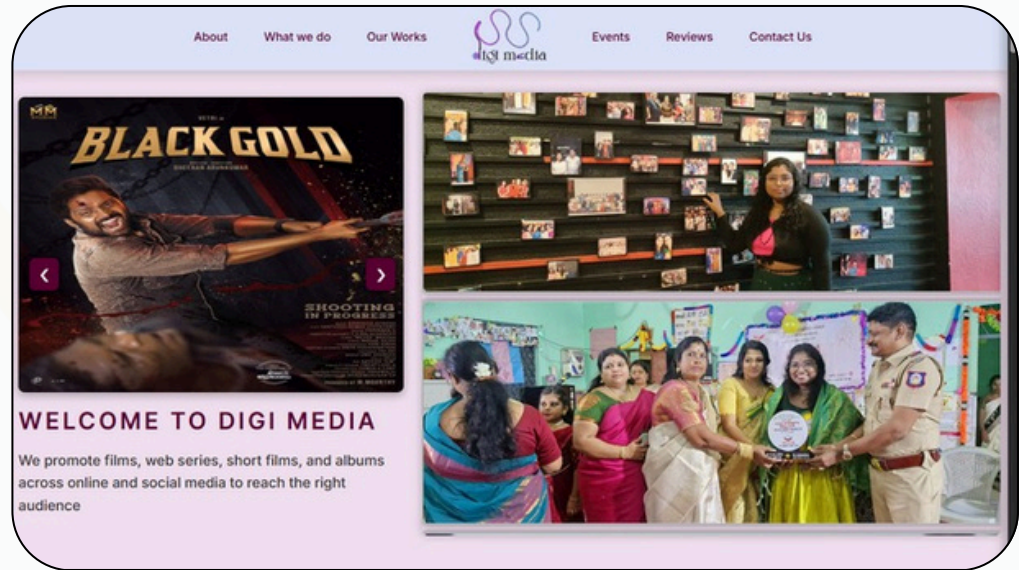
About What we do Our Works

digi media

Events Reviews Contact Us

BLACK GOLD

SHOOTING IN PROGRESS

WELCOME TO DIGI MEDIA

We promote films, web series, short films, and albums across online and social media to reach the right audience